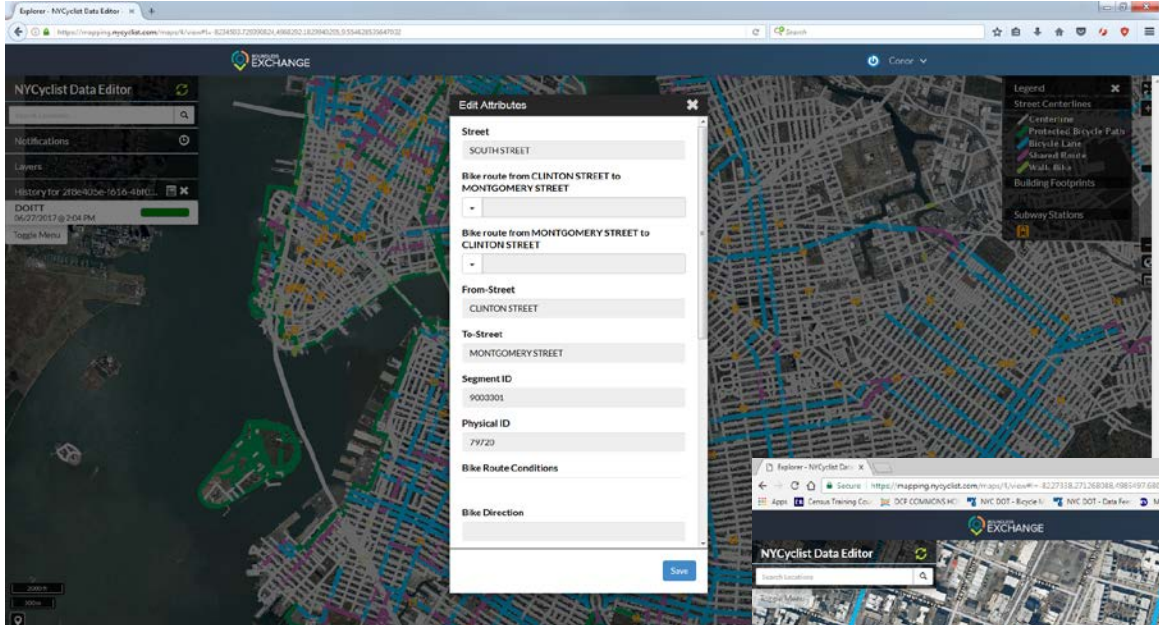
Explorer - NYCyclist Data Editor ×
https://mapping.nycyclist.com/maps/4/view#!x=-8224503.72839824,4968292.1829840205,9.554828535847932
Search

EXCHANGE
Conor

NYCyclist Data Editor
Notifications
Layers
History for 2f8e40be-f616-4bf0...
DOITT
06/27/2017 @ 2:04 PM
Toggle Menu

Edit Attributes
Street
SOUTH STREET
Bike route from CLINTON STREET to MONTGOMERY STREET
Bike route from MONTGOMERY STREET to CLINTON STREET
From-Street
CLINTON STREET
To-Street
MONTGOMERY STREET
Segment ID
9003301
Physical ID
79720
Bike Route Conditions
Bike Direction
Save

Legend
Street Centerlines
Centerline
Protected Bicycle Path
Bicycle Lane
Shared Route
Walk Bike
Building Footprints
Subway Stations

2000 ft
500 m

Explorer - NYCyclist Dat ×
Secure | https://mapping.nycyclist.com/maps/4/view#!x=-8227338.271268088,4985497.680
Apps Census Training Cou DCP COMMONS HO NYC DOT - Bicycle M NYC DOT - Data Fee
EXCHANGE
NYCyclist Data Editor
Search Locations
Toggle Menu